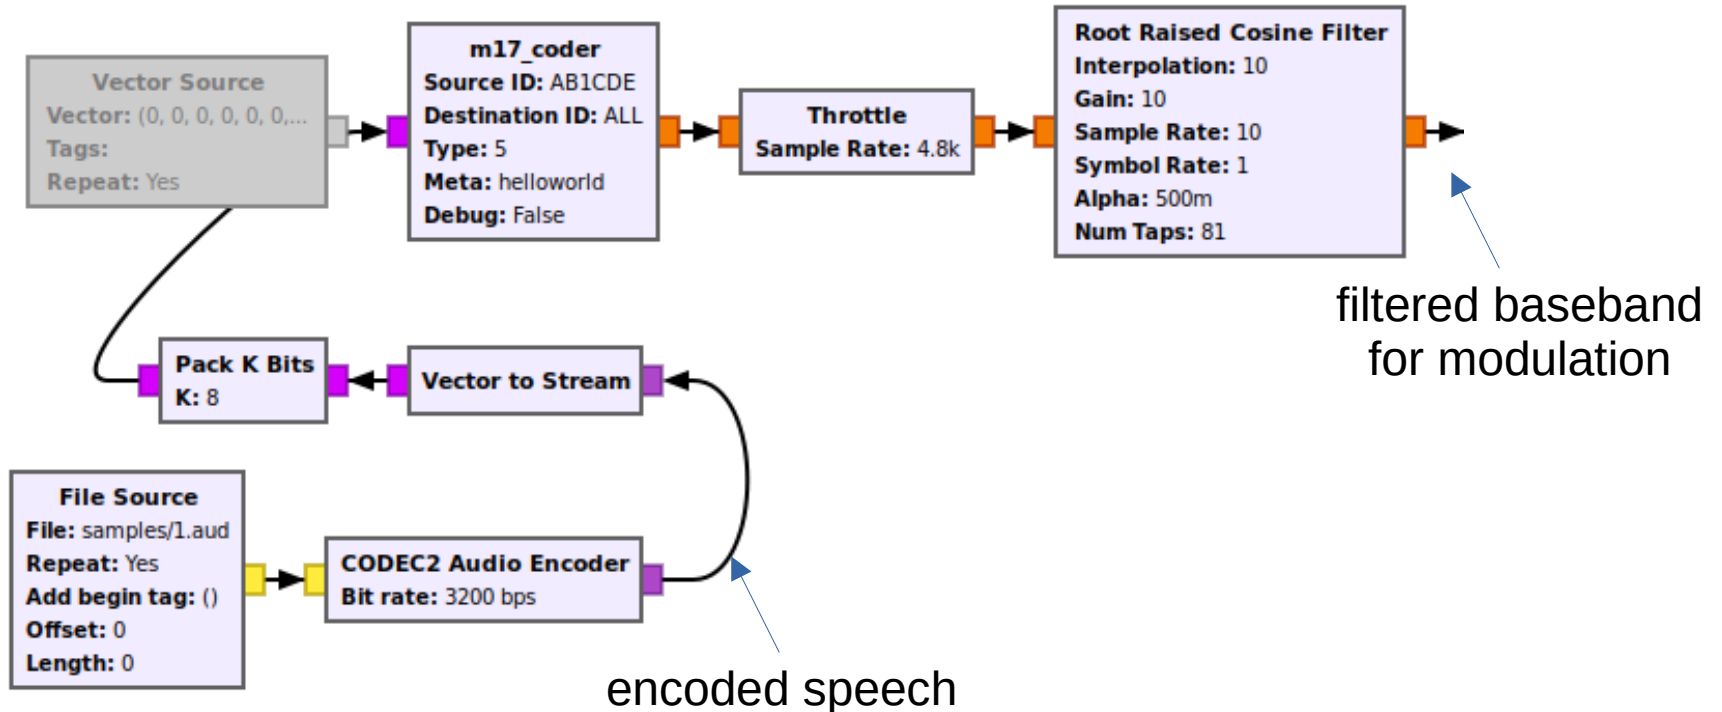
Vector Source
Vector: (0, 0, 0, 0, 0, 0,...
Tags:
Repeat: Yes

m17_coder
Source ID: AB1CDE
Destination ID: ALL
Type: 5
Meta: helloworld
Debug: False

Throttle
Sample Rate: 4.8k

Root Raised Cosine Filter
Interpolation: 10
Gain: 10
Sample Rate: 10
Symbol Rate: 1
Alpha: 500m
Num Taps: 81

filtered baseband for modulation

Pack K Bits
K: 8

Vector to Stream

File Source
File: samples/1.aud
Repeat: Yes
Add begin tag: ()
Offset: 0
Length: 0

CODEC2 Audio Encoder
Bit rate: 3200 bps

encoded speech